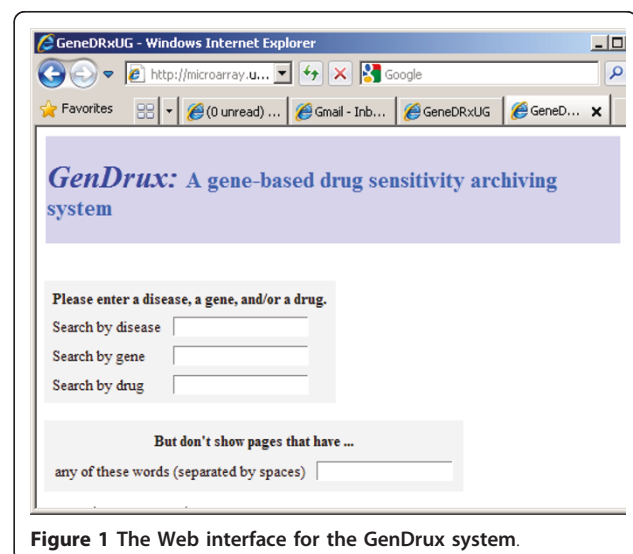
GeneDRxUG - Windows Internet Explorer

http://microarray.u...

Google

Favorites

(0 unread) ...

Gmail - Inb...

GeneDRxUG

GeneD...

GenDrux: A gene-based drug sensitivity archiving system

Please enter a disease, a gene, and/or a drug.

Search by disease

Search by gene

Search by drug

But don't show pages that have ...

any of these words (separated by spaces)

Figure 1 The Web interface for the GenDrux system.